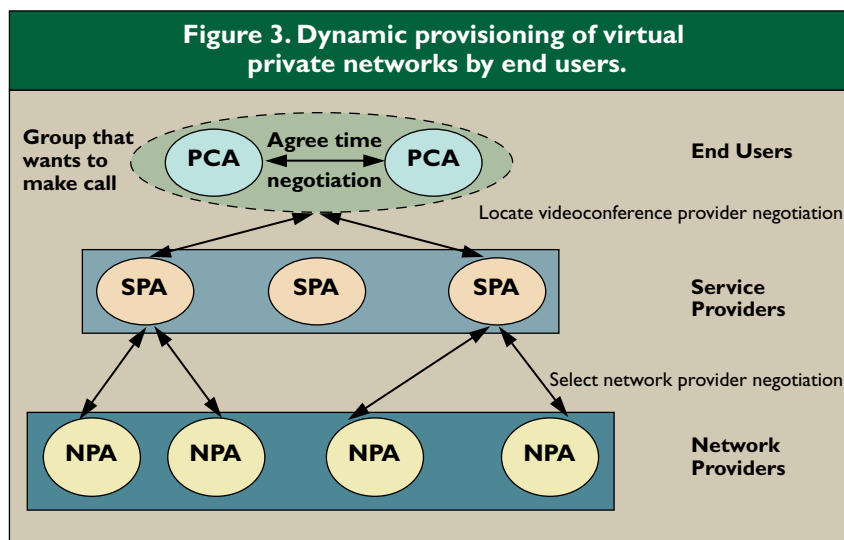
Figure 3. Dynamic provisioning of virtual private networks by end users.

Group that wants to make call

PCA

Agree time negotiation

PCA

End Users

Locate videoconference provider negotiation

SPA

SPA

SPA

Service Providers

Select network provider negotiation

NPA

NPA

NPA

NPA

Network Providers